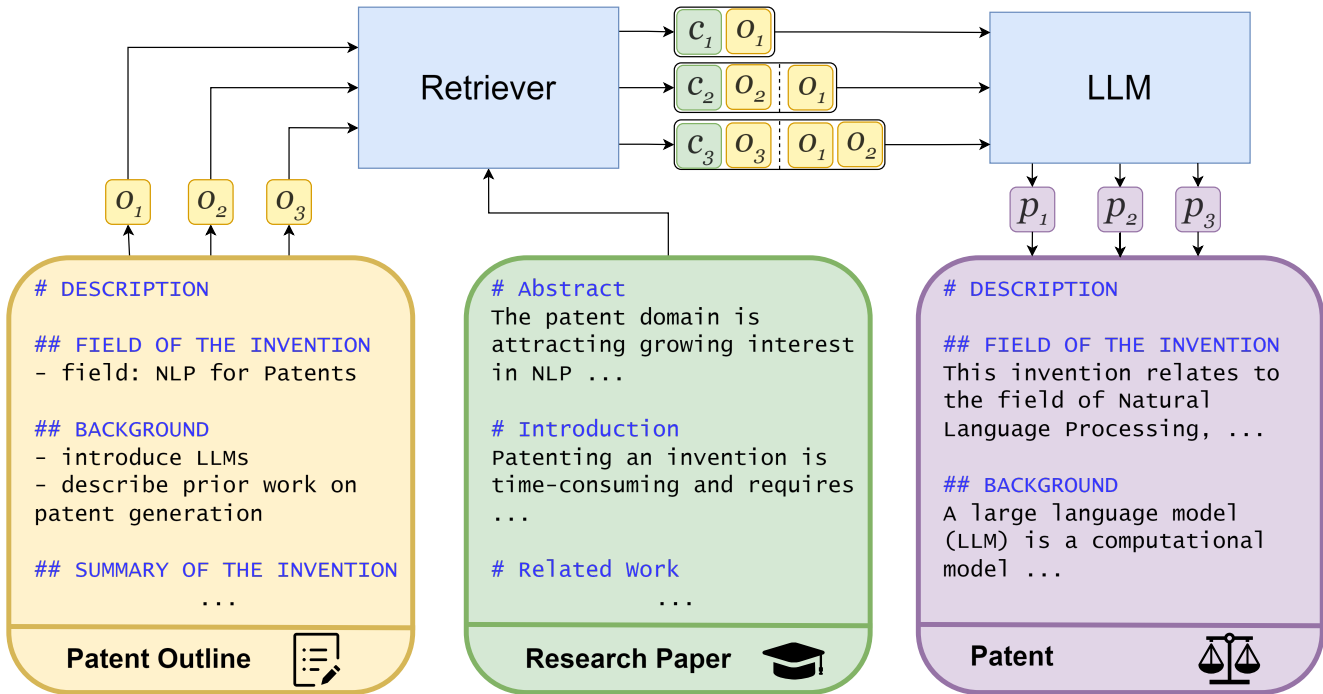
Retriever

$c_1$ $o_1$

$c_2$ $o_2$ $o_1$

$c_3$ $o_3$ $o_1$ $o_2$

LLM

$o_1$ $o_2$ $o_3$

$p_1$ $p_2$ $p_3$

# DESCRIPTION

## FIELD OF THE INVENTION
- field: NLP for Patents

## BACKGROUND
- introduce LLMs
- describe prior work on patent generation

## SUMMARY OF THE INVENTION
...

Patent Outline

# Abstract
The patent domain is attracting growing interest in NLP ...

# Introduction
Patenting an invention is time-consuming and requires ...

# Related Work
...

Research Paper

# DESCRIPTION

## FIELD OF THE INVENTION
This invention relates to the field of Natural Language Processing, ...

## BACKGROUND
A large language model (LLM) is a computational model ...

Patent